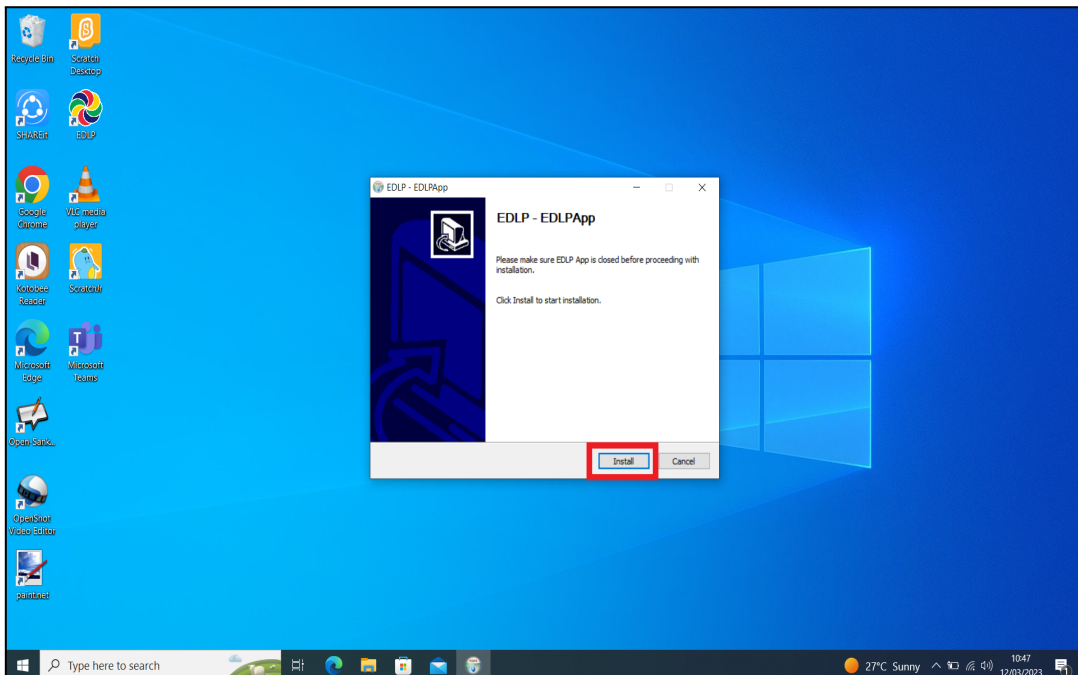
Recycle Bin

Scratch Desktop

SHAREit

EDLP

Google Chrome

VLC media player

Kotobee Reader

ScratchJr

Microsoft Edge

Microsoft Teams

Open-Sank...

OpenShot Video Editor

paint.net

EDLP - EDLPApp

EDLP - EDLPApp

Please make sure EDLP App is closed before proceeding with installation.

Click Install to start installation.

Install

Cancel

Type here to search

27°C Sunny

10:47
12/03/2023